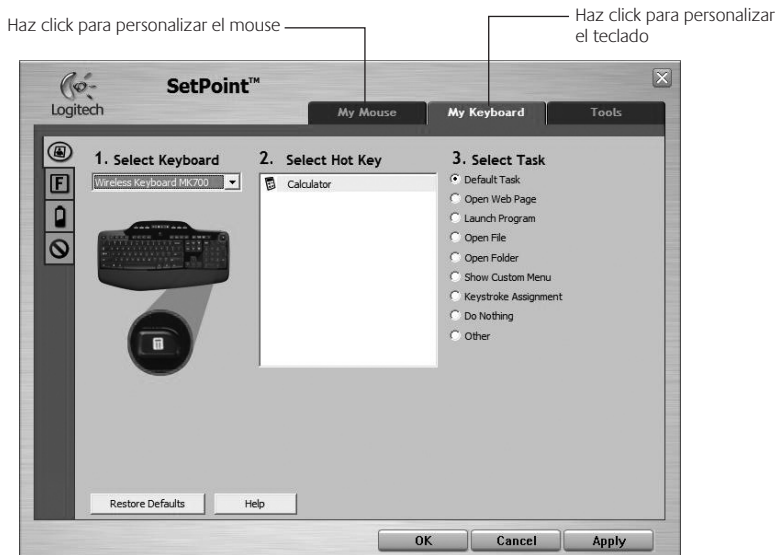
Haz click para personalizar el mouse

Haz click para personalizar el teclado

Logitech

SetPoint™

My Mouse

My Keyboard

Tools

F

1. Select Keyboard

Wireless Keyboard MK700

2. Select Hot Key

Calculator

3. Select Task

Default Task

Open Web Page

Launch Program

Open File

Open Folder

Show Custom Menu

Keystroke Assignment

Do Nothing

Other

Restore Defaults

Help

OK

Cancel

Apply